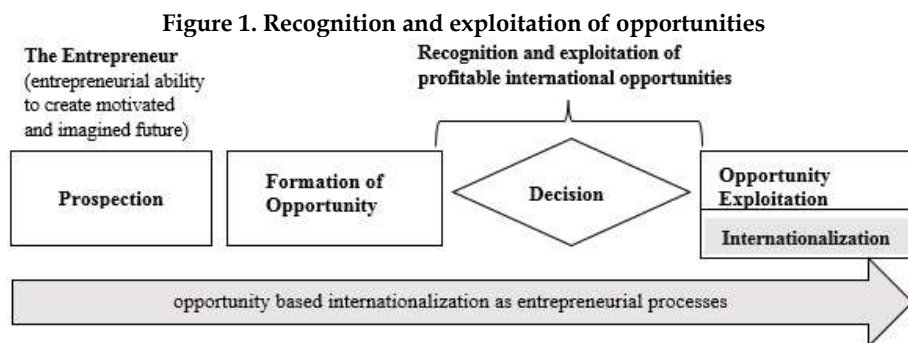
Figure 1. Recognition and exploitation of opportunities

The Entrepreneur (entrepreneurial ability to create motivated and imagined future)

Recognition and exploitation of profitable international opportunities

Prospection

Formation of Opportunity

Decision

Opportunity Exploitation

Internationalization

opportunity based internationalization as entrepreneurial processes